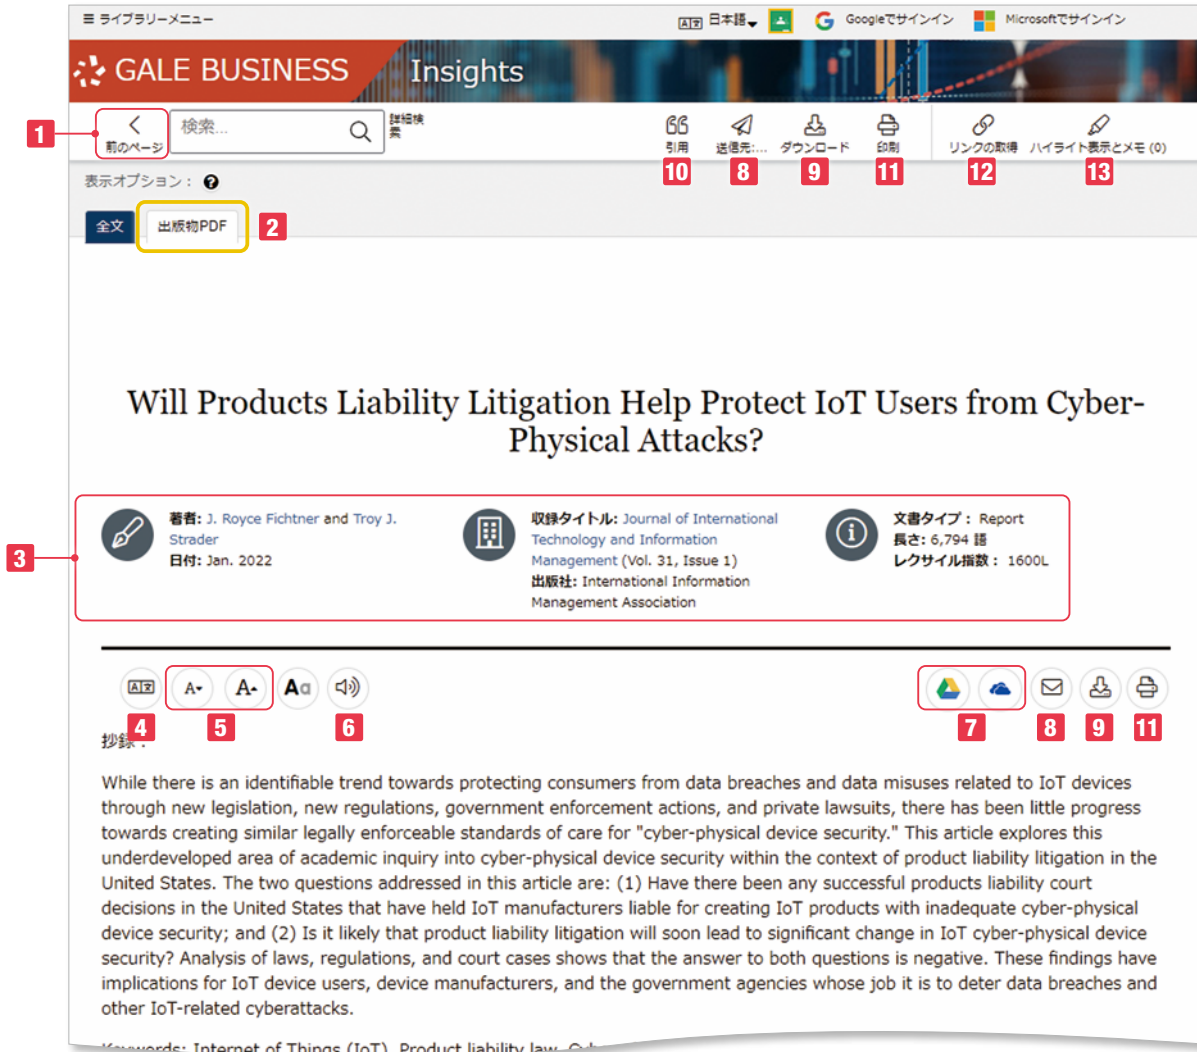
≡ ライブラリーメニュー

日本語 Googleでサインイン Microsoftでサインイン

GALE BUSINESS Insights

1 前のページ 検索... 詳細検索

引用 10 送信先:... 8 ダウンロード 9 印刷 11 リンクの取得 12 ハイライト表示とメモ (0) 13

表示オプション:

全文 出版物PDF 2

Will Products Liability Litigation Help Protect IoT Users from Cyber-Physical Attacks?

3

著者: J. Royce Fichtner and Troy J. Strader
日付: Jan. 2022

収録タイトル: Journal of International Technology and Information Management (Vol. 31, Issue 1)
出版社: International Information Management Association

文書タイプ: Report
長さ: 6,794 語
レクサイル指数: 1600L

4 5 6 7 8 9 11

抄録:

While there is an identifiable trend towards protecting consumers from data breaches and data misuses related to IoT devices through new legislation, new regulations, government enforcement actions, and private lawsuits, there has been little progress towards creating similar legally enforceable standards of care for "cyber-physical device security." This article explores this underdeveloped area of academic inquiry into cyber-physical device security within the context of product liability litigation in the United States. The two questions addressed in this article are: (1) Have there been any successful products liability court decisions in the United States that have held IoT manufacturers liable for creating IoT products with inadequate cyber-physical device security; and (2) Is it likely that product liability litigation will soon lead to significant change in IoT cyber-physical device security? Analysis of laws, regulations, and court cases shows that the answer to both questions is negative. These findings have implications for IoT device users, device manufacturers, and the government agencies whose job it is to deter data breaches and other IoT-related cyberattacks.

Keywords: Internet of Things (IoT), Product liability law, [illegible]